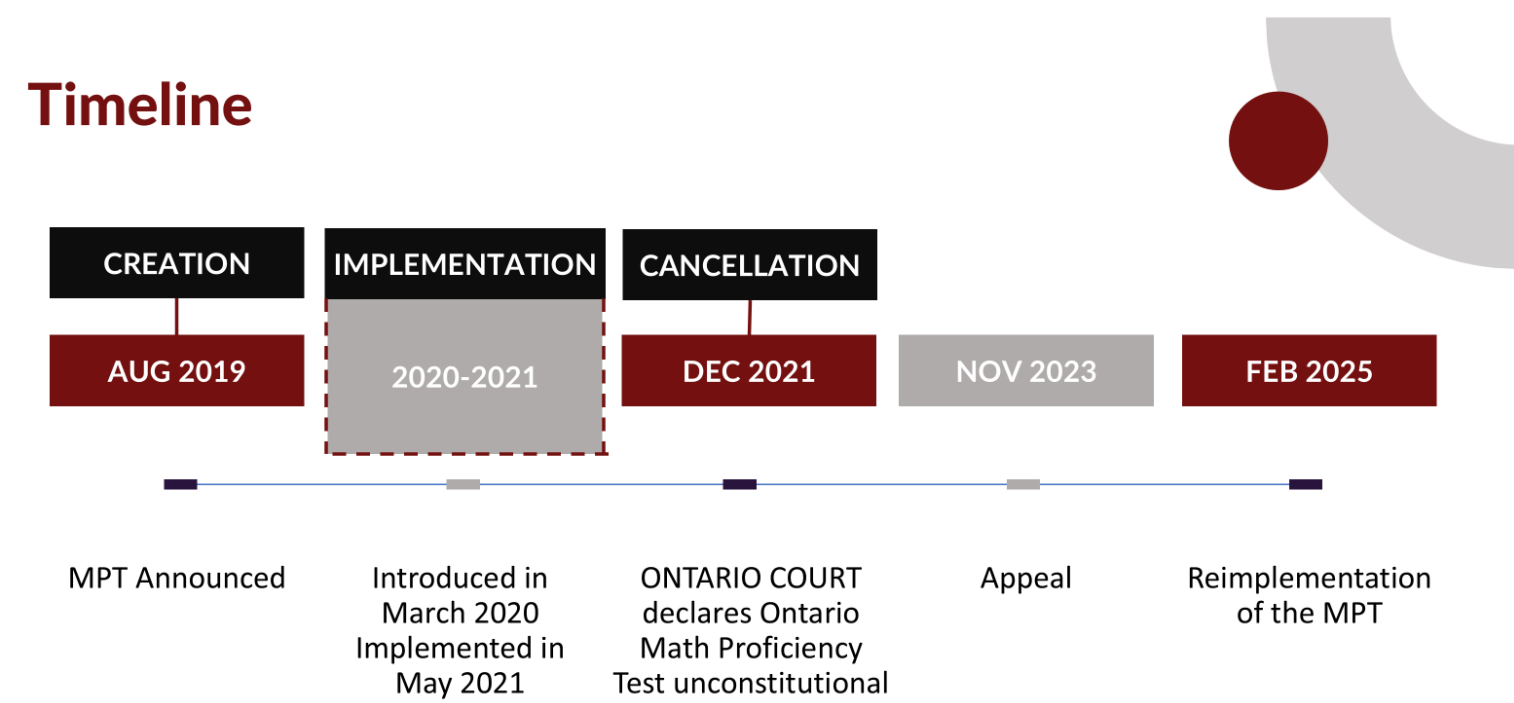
Timeline

CREATION

AUG 2019

MPT Announced

IMPLEMENTATION

2020-2021

Introduced in March 2020 Implemented in May 2021

CANCELLATION

DEC 2021

ONTARIO COURT declares Ontario Math Proficiency Test unconstitutional

NOV 2023

Appeal

FEB 2025

Reimplementation of the MPT